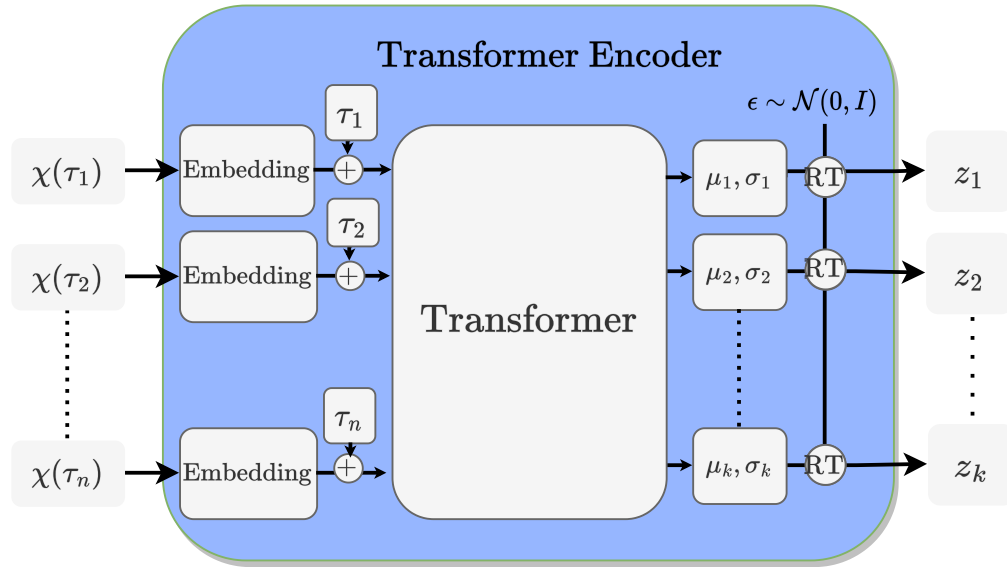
Transformer Encoder

$\epsilon \sim \mathcal{N}(0, I)$

$\chi(\tau_1)$

$\chi(\tau_2)$

$\chi(\tau_n)$

Embedding

Embedding

Embedding

$\tau_1$

$\tau_2$

$\tau_n$

$+$

$+$

$+$

Transformer

$\mu_1, \sigma_1$

$\mu_2, \sigma_2$

$\mu_k, \sigma_k$

RT

RT

RT

$z_1$

$z_2$

$z_k$